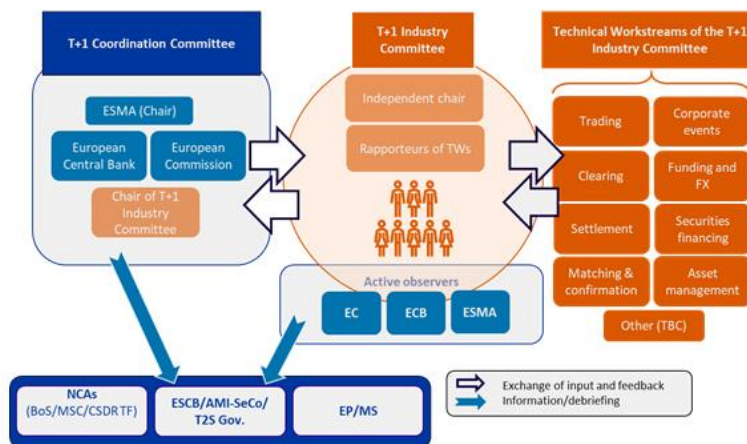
T+1 Coordination Committee

ESMA (Chair)

European Central Bank

European Commission

Chair of T+1 Industry Committee

T+1 Industry Committee

Independent chair

Rapporteurs of TWs

Active observers

EC

ECB

ESMA

Technical Workstreams of the T+1 Industry Committee

Trading

Corporate events

Clearing

Funding and FX

Settlement

Securities financing

Matching & confirmation

Asset management

Other (TBC)

NCAs (BoS/MSC/CSDR TF)

ESCB/AMI-SeCo/ T2S Gov.

EP/MS

Exchange of input and feedback

Information/debriefing